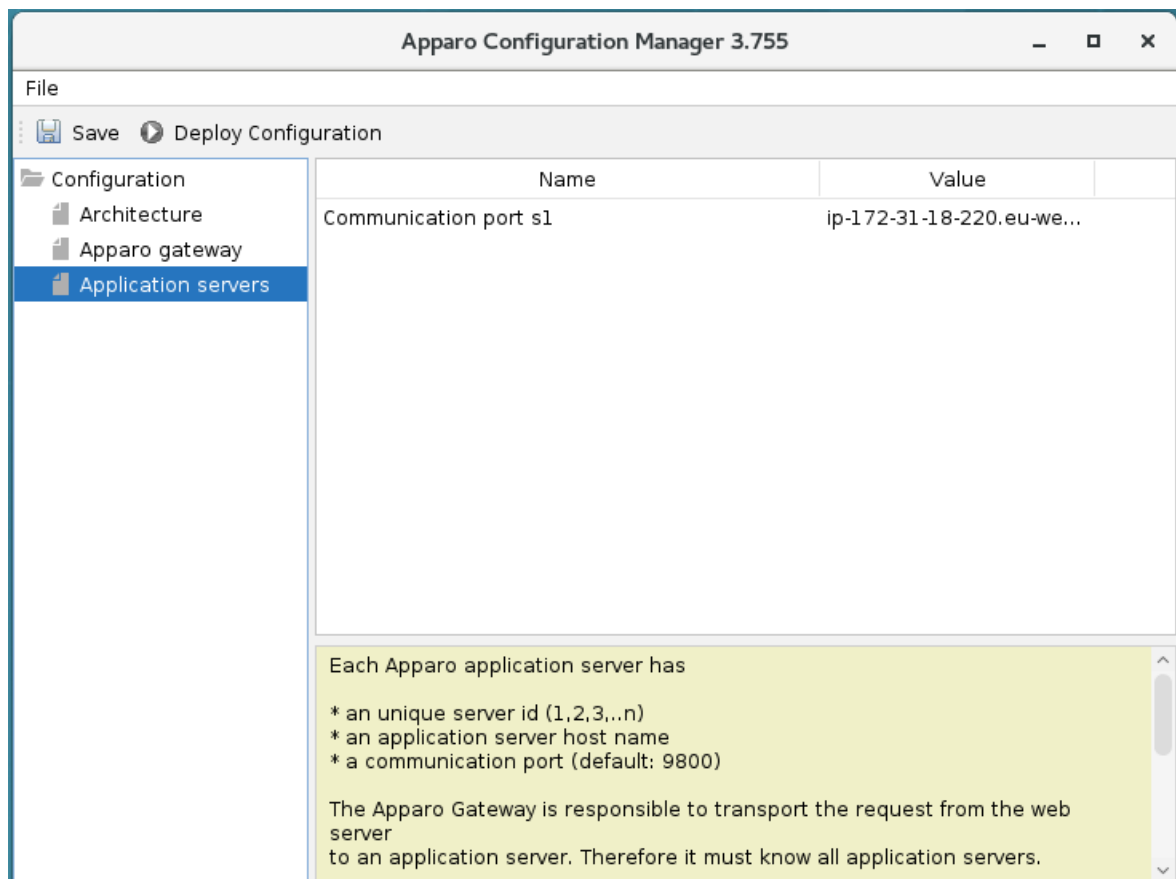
Apparo Configuration Manager 3.755

File

Save Deploy Configuration

Configuration
Architecture
Apparo gateway
Application servers

| Name | Value |
|---|---|
| Communication port s1 | ip-172-31-18-220.eu-we... |

Each Apparo application server has

* an unique server id (1,2,3,..n)
* an application server host name
* a communication port (default: 9800)

The Apparo Gateway is responsible to transport the request from the web server
to an application server. Therefore it must know all application servers.